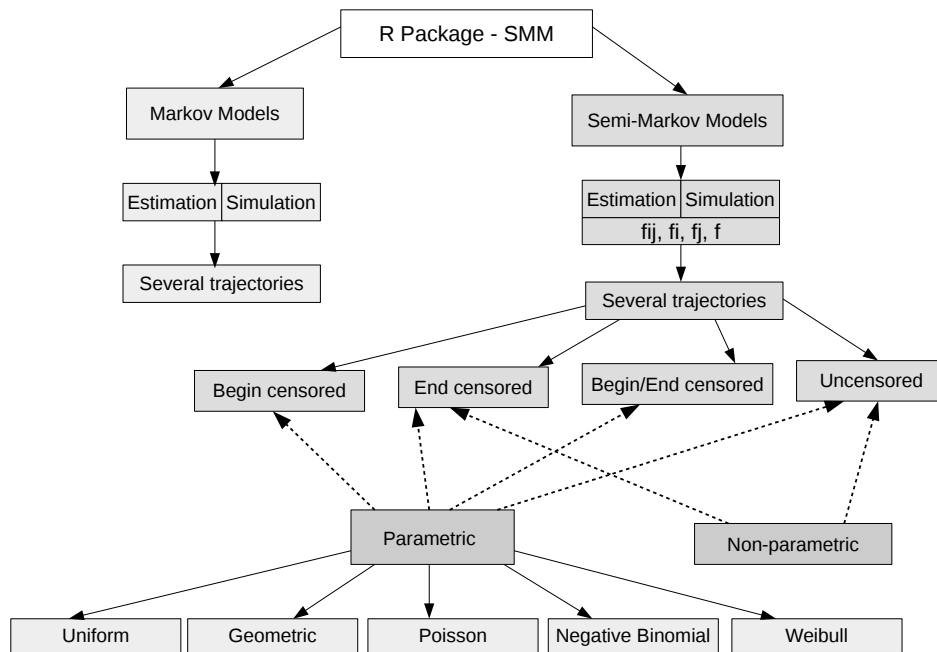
R Package - SMM

Markov Models

Estimation | Simulation

Several trajectories

Semi-Markov Models

Estimation | Simulation

fij, fi, fj, f

Several trajectories

Begin censored

End censored

Begin/End censored

Uncensored

Parametric

Non-parametric

Uniform

Geometric

Poisson

Negative Binomial

Weibull